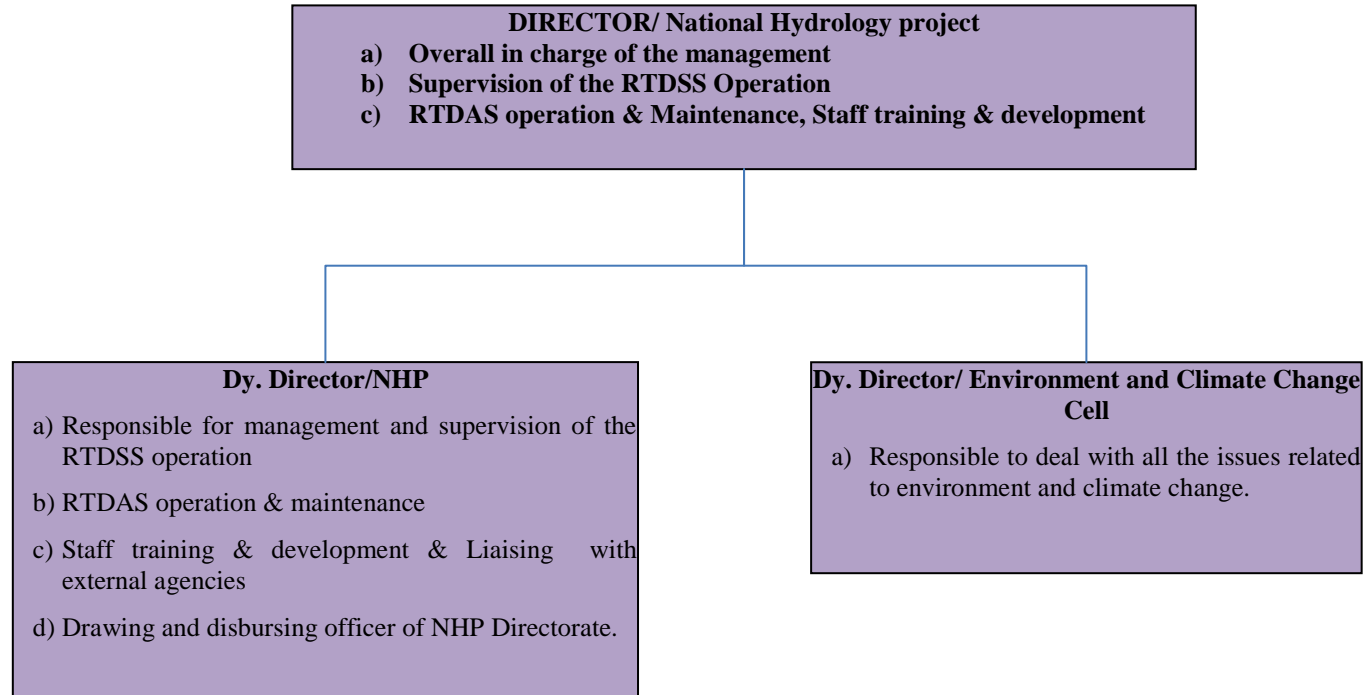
DIRECTOR/ National Hydrology project

a) Overall in charge of the management
b) Supervision of the RTDSS Operation
c) RTDAS operation & Maintenance, Staff training & development

Dy. Director/NHP

a) Responsible for management and supervision of the RTDSS operation
b) RTDAS operation & maintenance
c) Staff training & development & Liaising with external agencies
d) Drawing and disbursing officer of NHP Directorate.

Dy. Director/ Environment and Climate Change Cell

a) Responsible to deal with all the issues related to environment and climate change.